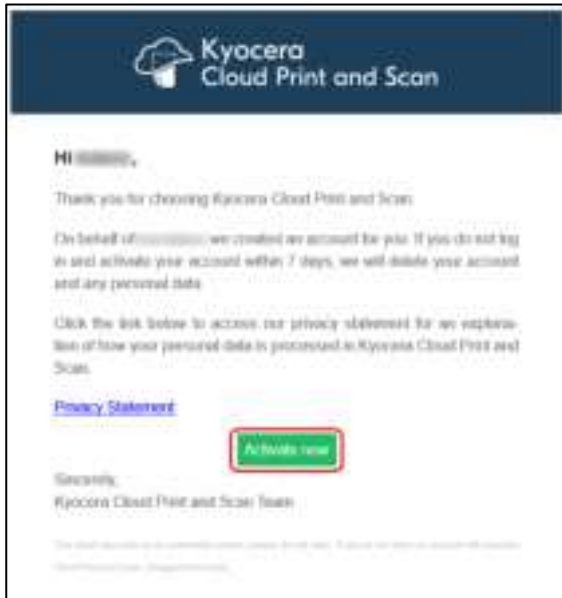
Kyocera
Cloud Print and Scan

Hi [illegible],

Thank you for choosing Kyocera Cloud Print and Scan.

On behalf of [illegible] we created an account for you. If you do not log in and activate your account within 7 days, we will delete your account and any personal data.

Click the link below to access our privacy statement for an explanation of how your personal data is processed in Kyocera Cloud Print and Scan.

Privacy Statement

Activate now

Sincerely,
Kyocera Cloud Print and Scan Team

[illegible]